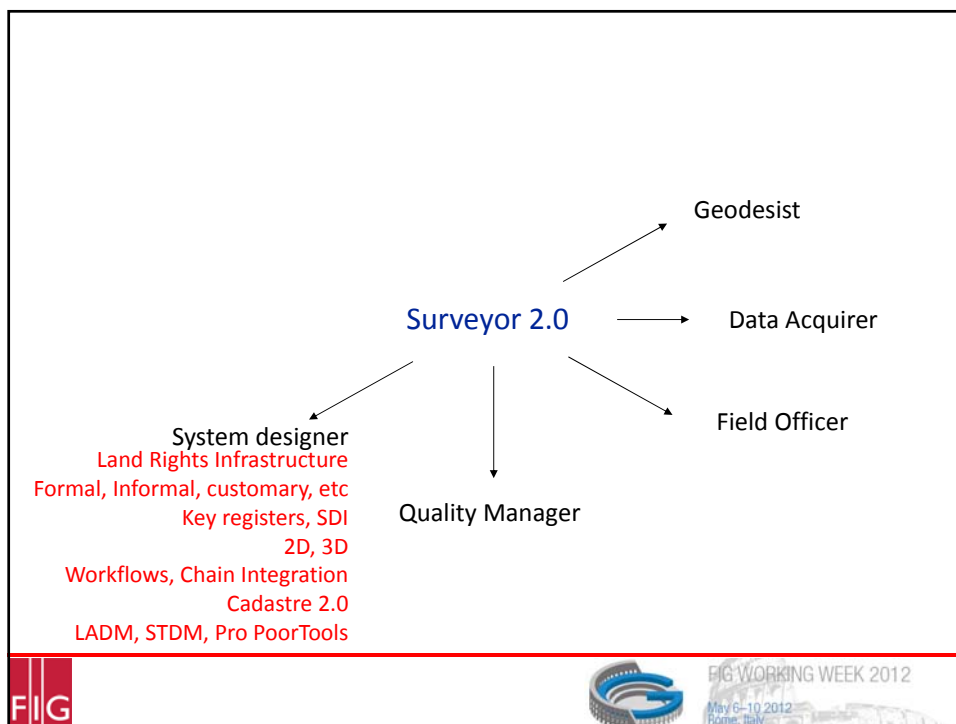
Geodesist

Surveyor 2.0

Data Acquirer

Field Officer

System designer
Land Rights Infrastructure
Formal, Informal, customary, etc
Key registers, SDI
2D, 3D
Workflows, Chain Integration
Cadastre 2.0
LADM, STDM, Pro PoorTools

Quality Manager

FIG

FIG WORKING WEEK 2012
May 6–10 2012
Rome, Italy